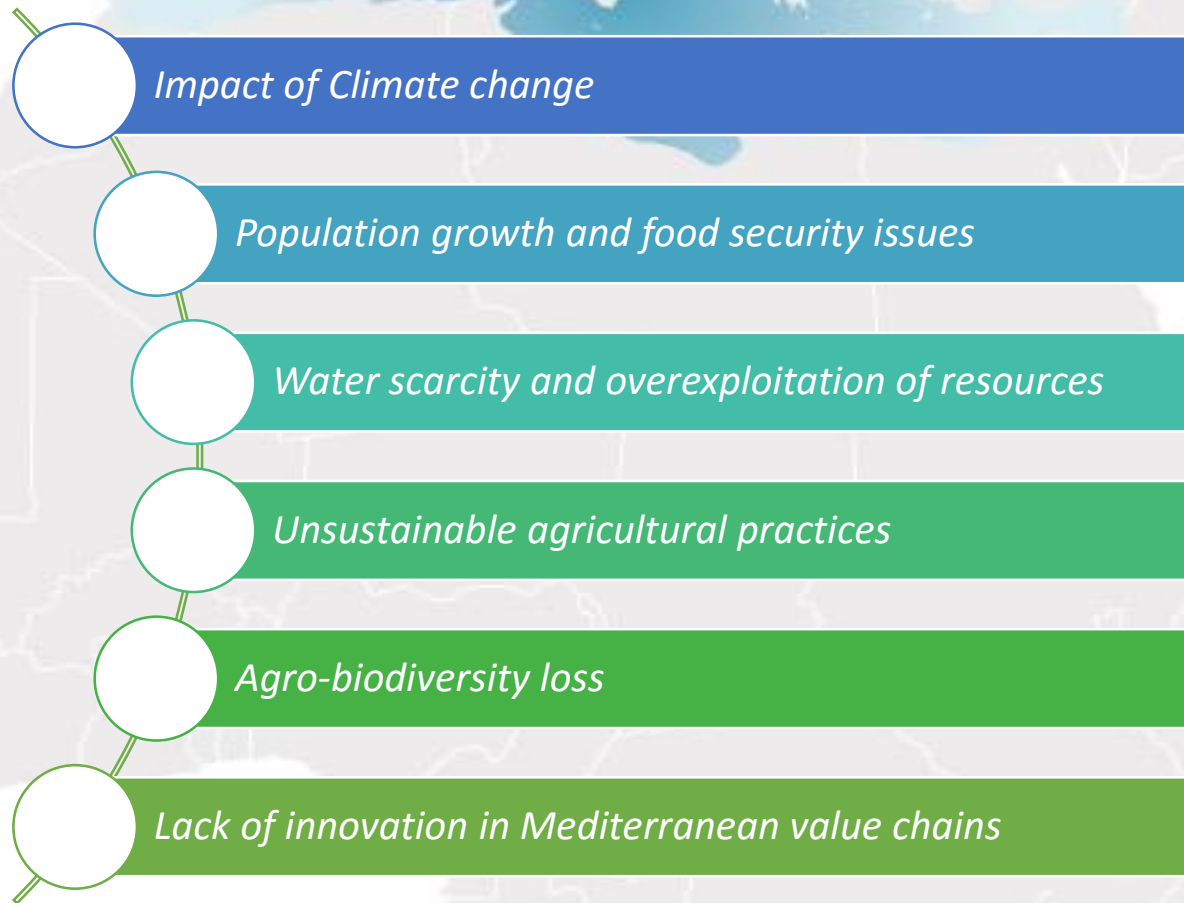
Impact of Climate change

Population growth and food security issues

Water scarcity and overexploitation of resources

Unsustainable agricultural practices

Agro-biodiversity loss

Lack of innovation in Mediterranean value chains